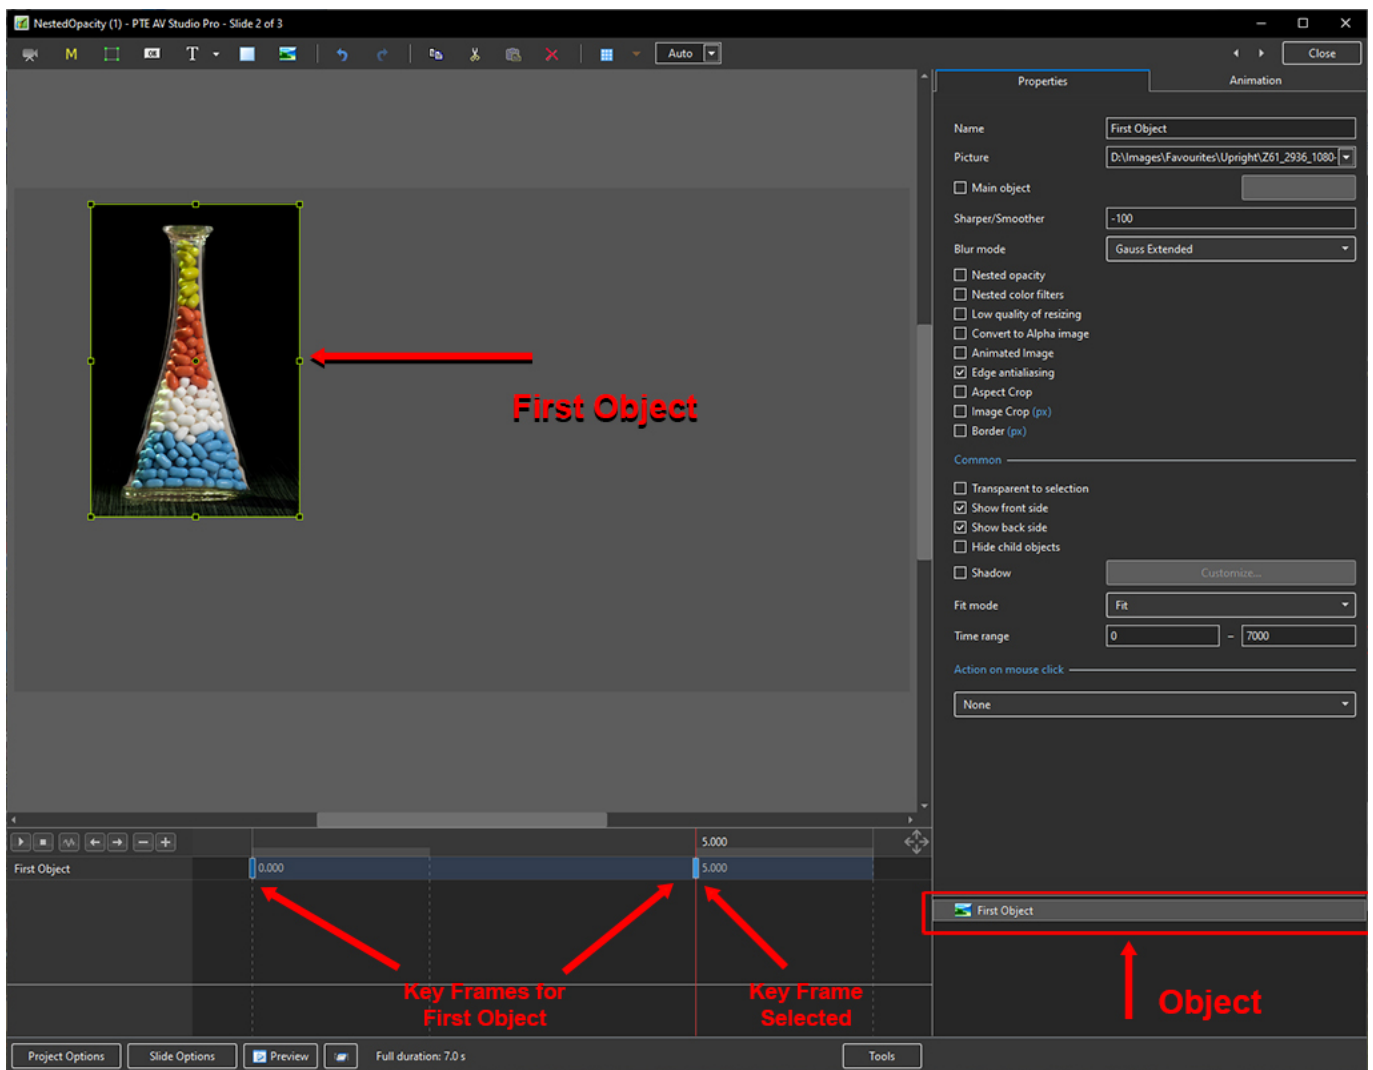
NestedOpacity (1) - PTE AV Studio Pro - Slide 2 of 3

M T Auto Close

Properties Animation

Name First Object
Picture D:\Images\Favourites\Upright\Z61_2936_1080-
Main object
Sharper/Smoother -100
Blur mode Gauss Extended
Nested opacity
Nested color filters
Low quality of resizing
Convert to Alpha image
Animated Image
Edge antialiasing
Aspect Crop
Image Crop (px)
Border (px)

Common
Transparent to selection
Show front side
Show back side
Hide child objects
Shadow Customize...
Fit mode Fit
Time range 0 – 7000

Action on mouse click
None

First Object

5.000
First Object 0.000 5.000

First Object

Key Frames for First Object

Key Frame Selected

Object

Project Options Slide Options Preview Full duration: 7.0 s Tools